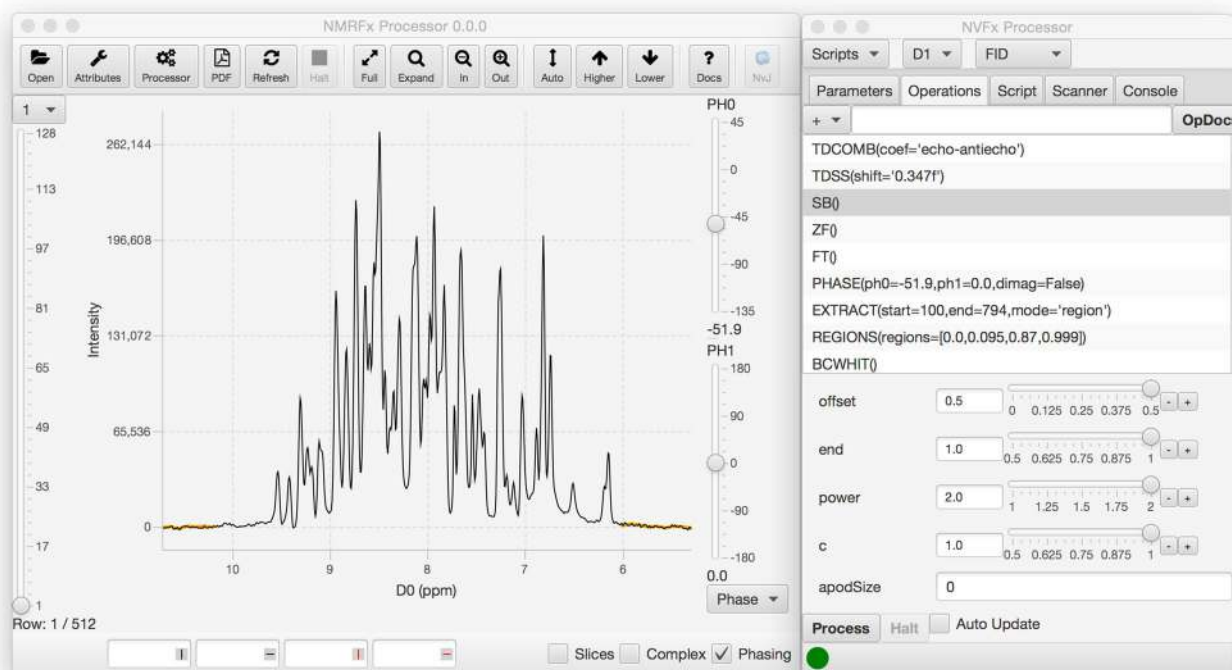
NMRFx Processor 0.0.0

Open Attributes Processor PDF Refresh Halt Full Expand In Out Auto Higher Lower Docs NvJ

1

128
113
97
81
65
49
33
17
1

Row: 1 / 512

262,144
196,608
131,072
65,536
0

Intensity

10 9 8 7 6
D0 (ppm)

PH0
45
0
-45
-90
-135
-51.9
PH1
180
90
0
-90
-180
0.0
Phase

Slices Complex Phasing

NVFx Processor

Scripts D1 FID

Parameters Operations Script Scanner Console

+ OpDoc

TDCOMB(coef='echo-antiecho')
TDSS(shift='0.347f')
SB()
ZF()
FT()
PHASE(ph0=-51.9,ph1=0.0,dimag=False)
EXTRACT(start=100,end=794,mode='region')
REGIONS(regions=[0.0,0.095,0.87,0.999])
BCWHIT()

offset 0.5 0 0.125 0.25 0.375 0.5 - +
end 1.0 0.5 0.625 0.75 0.875 1 - +
power 2.0 1 1.25 1.5 1.75 2 - +
c 1.0 0.5 0.625 0.75 0.875 1 - +
apodSize 0

Process Halt Auto Update